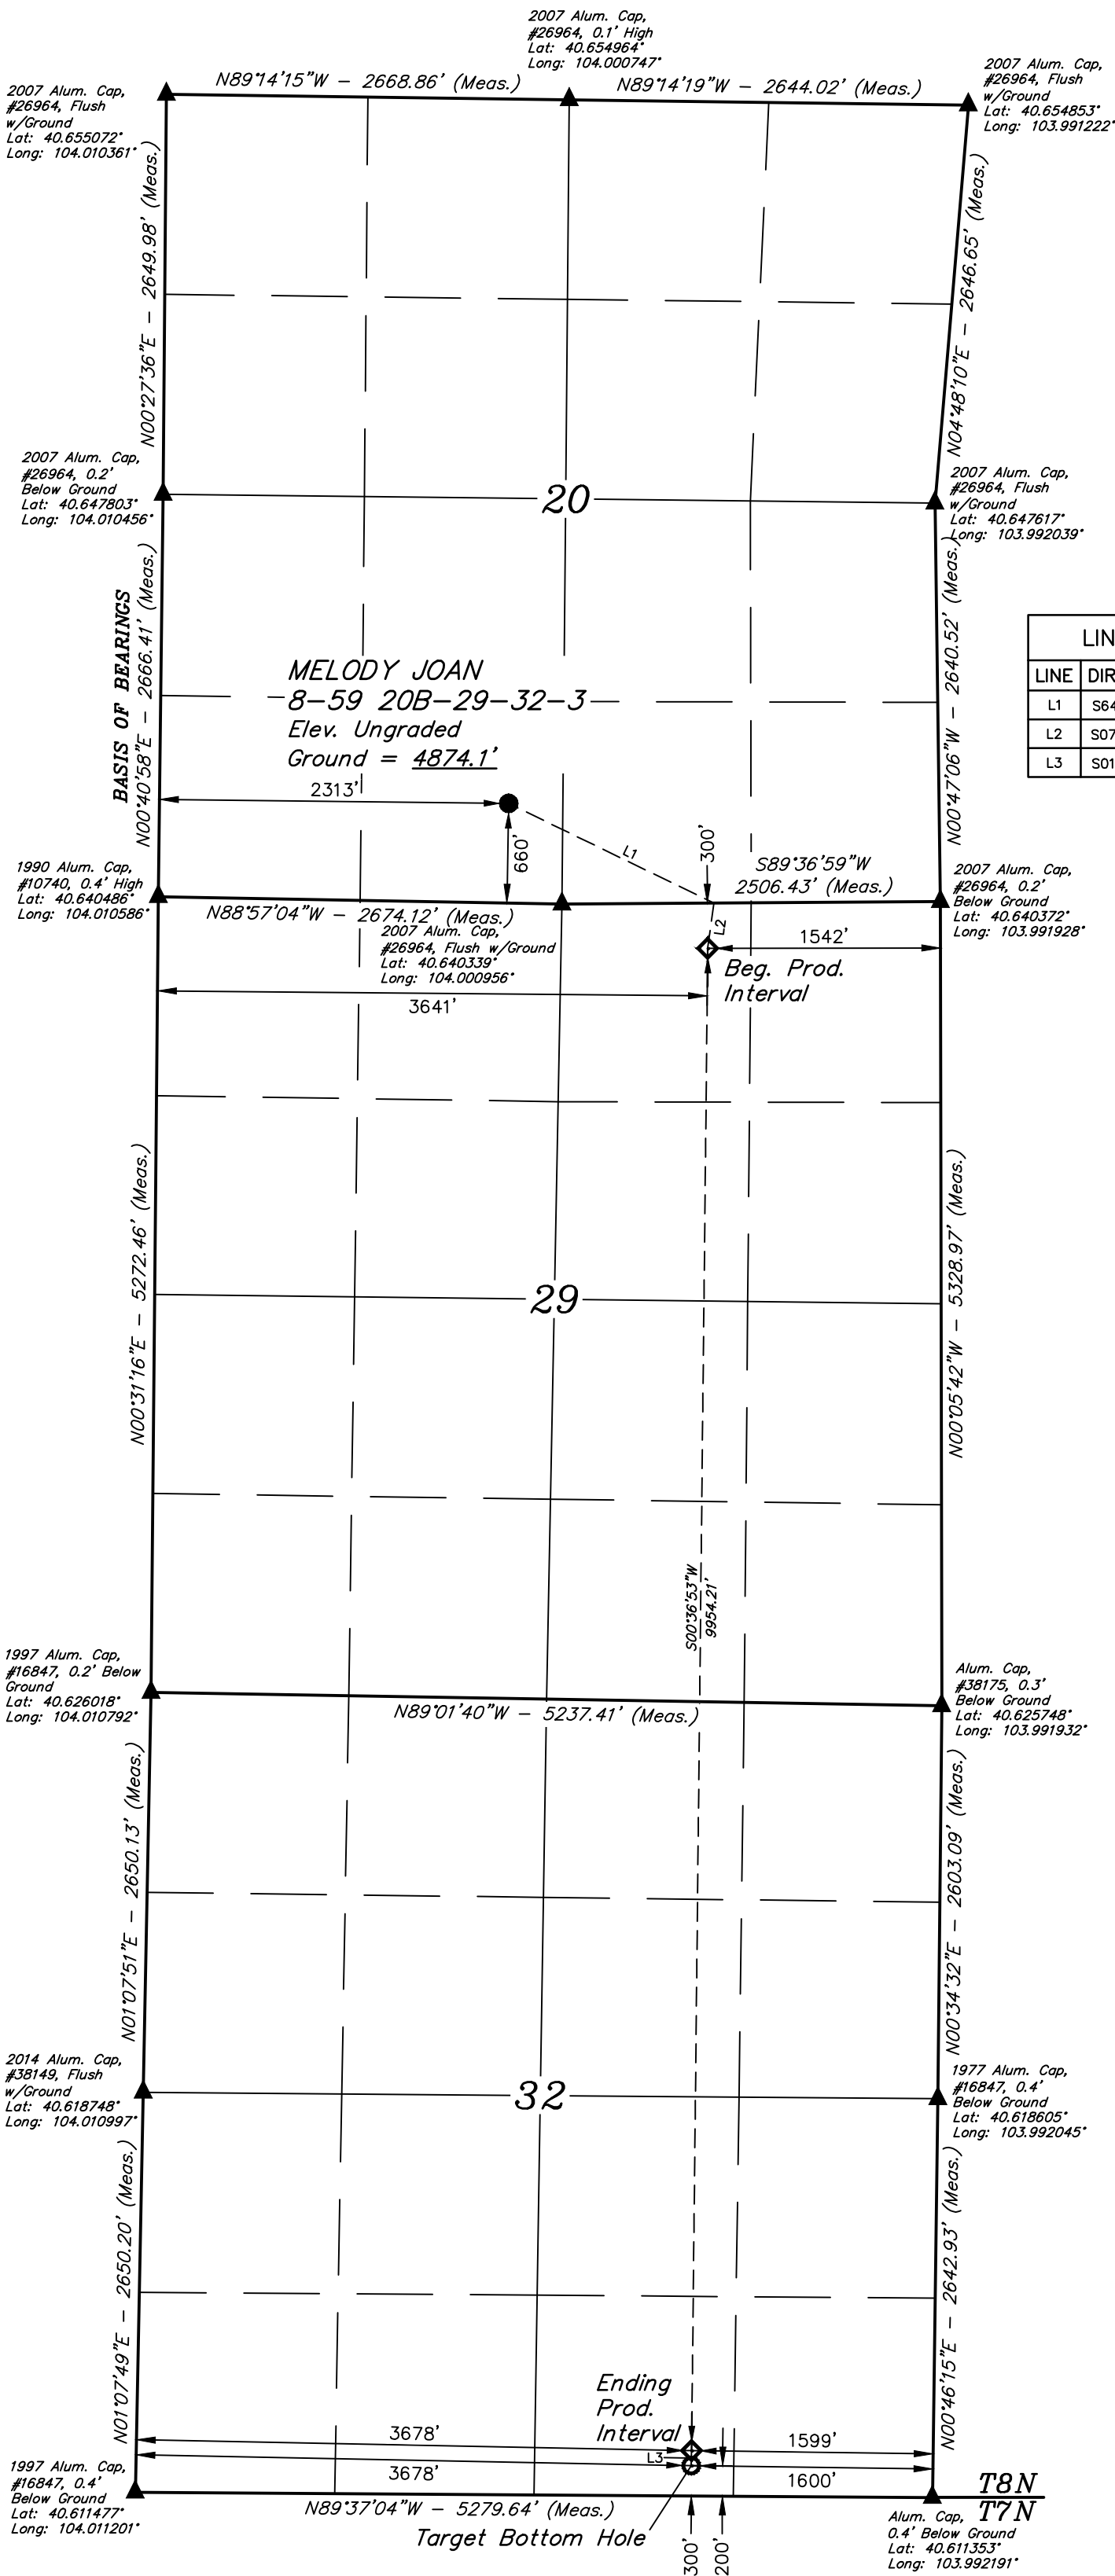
2007 Alum. Cap, #26964, 0.1' High Lat: 40.654964° Long: 104.000747°

2007 Alum. Cap, #26964, Flush w/Ground Lat: 40.655072° Long: 104.010361°

N89°14'15"W – 2668.86' (Meas.)

N89°14'19"W – 2644.02' (Meas.)

2007 Alum. Cap, #26964, Flush w/Ground Lat: 40.654853° Long: 103.991222°

N00°27'36"E – 2649.98' (Meas.)

N04°48'10"E – 2646.65' (Meas.)

2007 Alum. Cap, #26964, 0.2' Below Ground Lat: 40.647803° Long: 104.010456°

20

2007 Alum. Cap, #26964, Flush w/Ground Lat: 40.647617° Long: 103.992039°

BASIS OF BEARINGS

N00°40'58"E – 2666.41' (Meas.)

N00°47'06"W – 2640.52' (Meas.)

| LIN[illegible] | |
|---|---|
| LINE | DIR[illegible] |
| L1 | S64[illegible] |
| L2 | S07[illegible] |
| L3 | S01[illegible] |

MELODY JOAN
8–59 20B–29–32–3
Elev. Ungraded
Ground = 4874.1'

2313'

660'

L1

300'

S89°36'59"W
2506.43' (Meas.)

1990 Alum. Cap, #10740, 0.4' High Lat: 40.640486° Long: 104.010586°

N88°57'04"W – 2674.12' (Meas.)

2007 Alum. Cap, #26964, Flush w/Ground Lat: 40.640339° Long: 104.000956°

L2

1542'

2007 Alum. Cap, #26964, 0.2' Below Ground Lat: 40.640372° Long: 103.991928°

Beg. Prod. Interval

3641'

N00°31'16"E – 5272.46' (Meas.)

29

N00°05'42"W – 5328.97' (Meas.)

S00°36'53"W
9954.21'

1997 Alum. Cap, #16847, 0.2' Below Ground Lat: 40.626018° Long: 104.010792°

N89°01'40"W – 5237.41' (Meas.)

Alum. Cap, #38175, 0.3' Below Ground Lat: 40.625748° Long: 103.991932°

N01°07'51"E – 2650.13' (Meas.)

N00°34'32"E – 2603.09' (Meas.)

2014 Alum. Cap, #38149, Flush w/Ground Lat: 40.618748° Long: 104.010997°

32

1977 Alum. Cap, #16847, 0.4' Below Ground Lat: 40.618605° Long: 103.992045°

N01°07'49"E – 2650.20' (Meas.)

N00°46'15"E – 2642.93' (Meas.)

Ending Prod. Interval

3678'

L3

1599'

3678'

1600'

1997 Alum. Cap, #16847, 0.4' Below Ground Lat: 40.611477° Long: 104.011201°

N89°37'04"W – 5279.64' (Meas.)

Target Bottom Hole

300'

200'

T8N
T7N

Alum. Cap, 0.4' Below Ground Lat: 40.611353° Long: 103.992191°